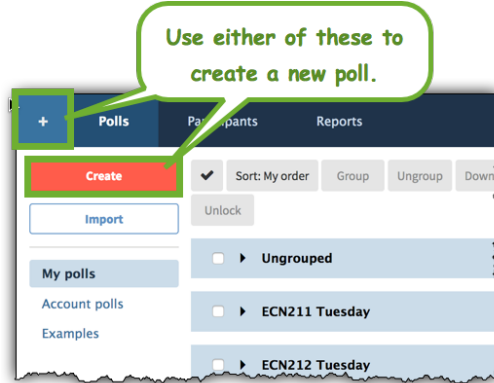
Use either of these to create a new poll.

+ Polls Participants Reports

Create

Import

My polls

Account polls

Examples

Sort: My order Group Ungroup Down

Unlock

Ungrouped

ECN211 Tuesday

ECN212 Tuesday